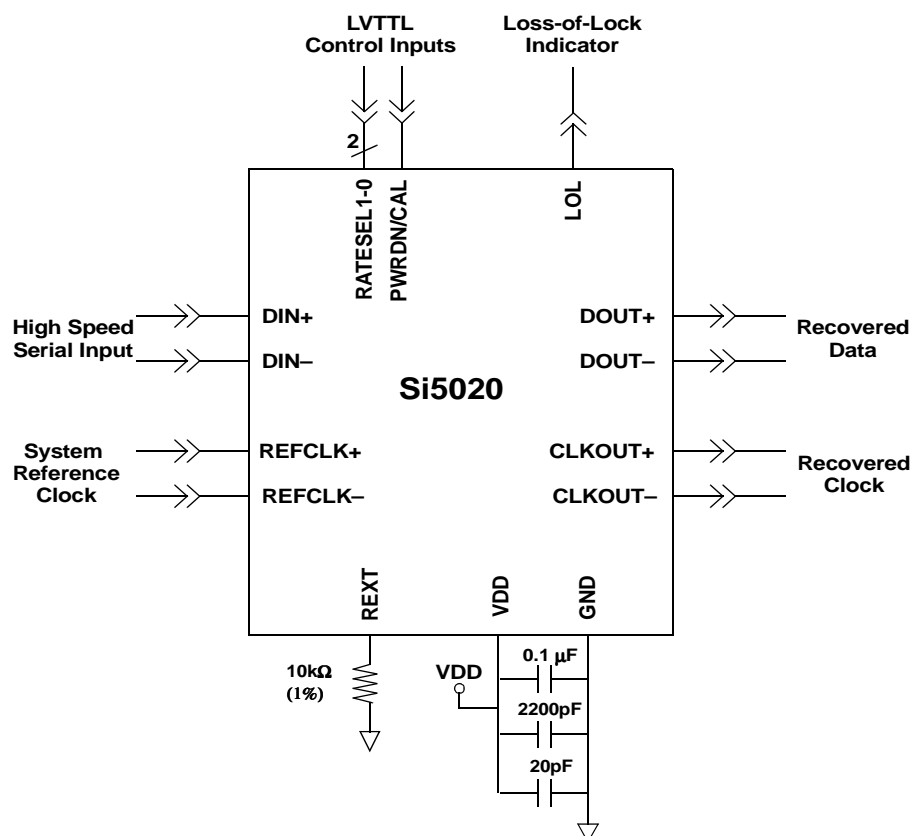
LVTTL
Control Inputs

Loss-of-Lock
Indicator

2

RATESEL1-0
PWRDN/CAL
LOL

High Speed
Serial Input

DIN+
DIN–

DOUT+
DOUT–

Recovered
Data

Si5020

System
Reference
Clock

REFCLK+
REFCLK–

CLKOUT+
CLKOUT–

Recovered
Clock

REXT
VDD
GND

10kΩ
(1%)

VDD

0.1 μF
2200pF
20pF